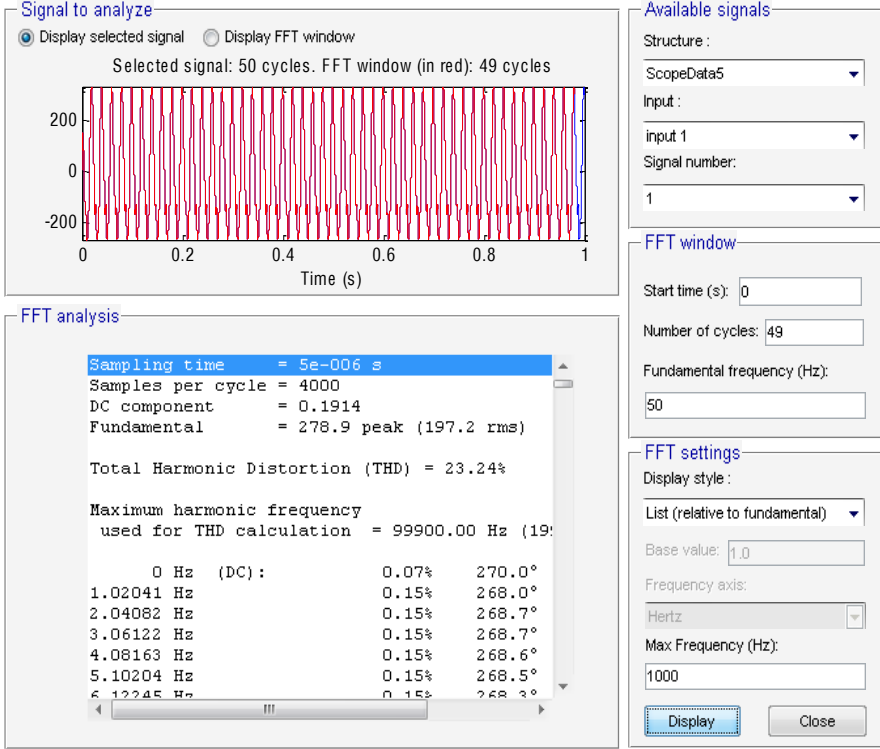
Signal to analyze

Display selected signal
Display FFT window

Selected signal: 50 cycles. FFT window (in red): 49 cycles

200
0
-200
0
0.2
0.4
0.6
0.8
1
Time (s)

FFT analysis

Sampling time = 5e-006 s
Samples per cycle = 4000
DC component = 0.1914
Fundamental = 278.9 peak (197.2 rms)

Total Harmonic Distortion (THD) = 23.24%

Maximum harmonic frequency
used for THD calculation = 99900.00 Hz (19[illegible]

| | | | |
|---|---|---|---|
| 0 Hz | (DC): | 0.07% | 270.0° |
| 1.02041 Hz | | 0.15% | 268.0° |
| 2.04082 Hz | | 0.15% | 268.7° |
| 3.06122 Hz | | 0.15% | 268.7° |
| 4.08163 Hz | | 0.15% | 268.6° |
| 5.10204 Hz | | 0.15% | 268.5° |
| 6.12245 Hz | | 0.15% | 268.3° |

Available signals

Structure :
ScopeData5
Input :
input 1
Signal number:
1

FFT window

Start time (s): 0
Number of cycles: 49
Fundamental frequency (Hz):
50

FFT settings

Display style :
List (relative to fundamental)
Base value: 1.0
Frequency axis:
Hertz
Max Frequency (Hz):
1000

Display
Close